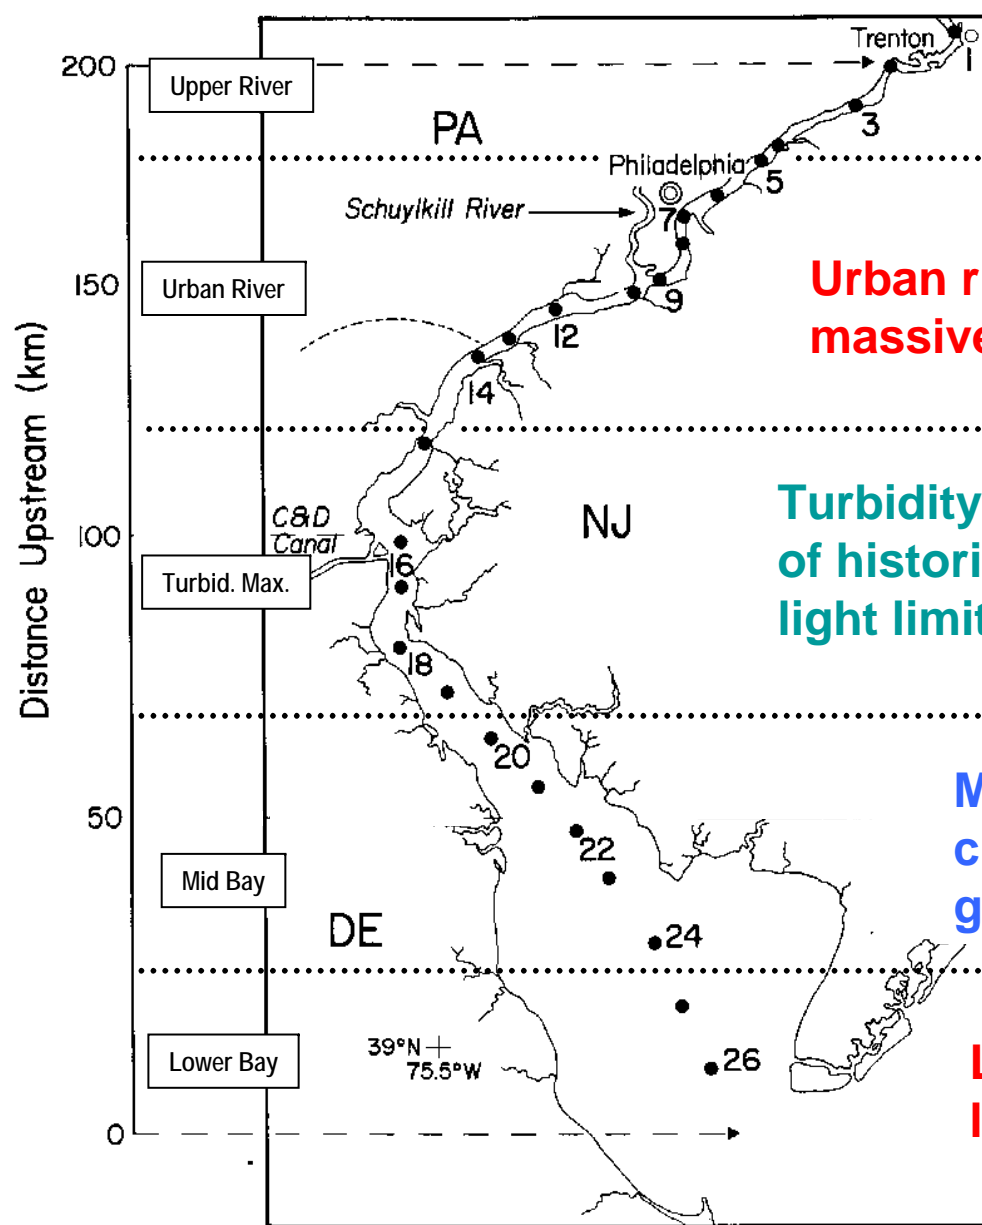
200
150
100
50
0

Distance Upstream (km)

Upper River
Urban River
Turbid. Max.
Mid Bay
Lower Bay

Trenton
1
3
PA
Philadelphia
5
Schuylkill River
7
9
12
14
NJ
C&D Canal
16
18
20
22
24
26
DE
39°N 75.5°W

Urban r
massive

Turbidity
of histori
light limit

M
c
g

L
l